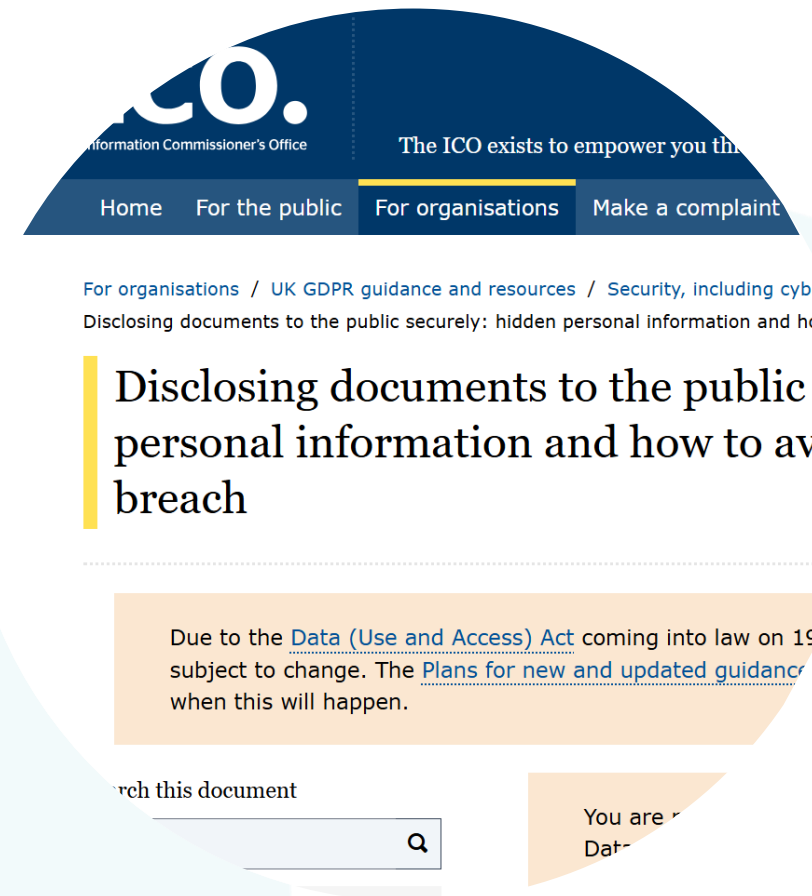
ico.

nformation Commissioner's Office

The ICO exists to empower you thi

Home For the public For organisations Make a complaint

For organisations / UK GDPR guidance and resources / Security, including cyb

Disclosing documents to the public securely: hidden personal information and h

Disclosing documents to the public personal information and how to av breach

Due to the Data (Use and Access) Act coming into law on 19 subject to change. The Plans for new and updated guidance when this will happen.

rch this document

You are

Dat